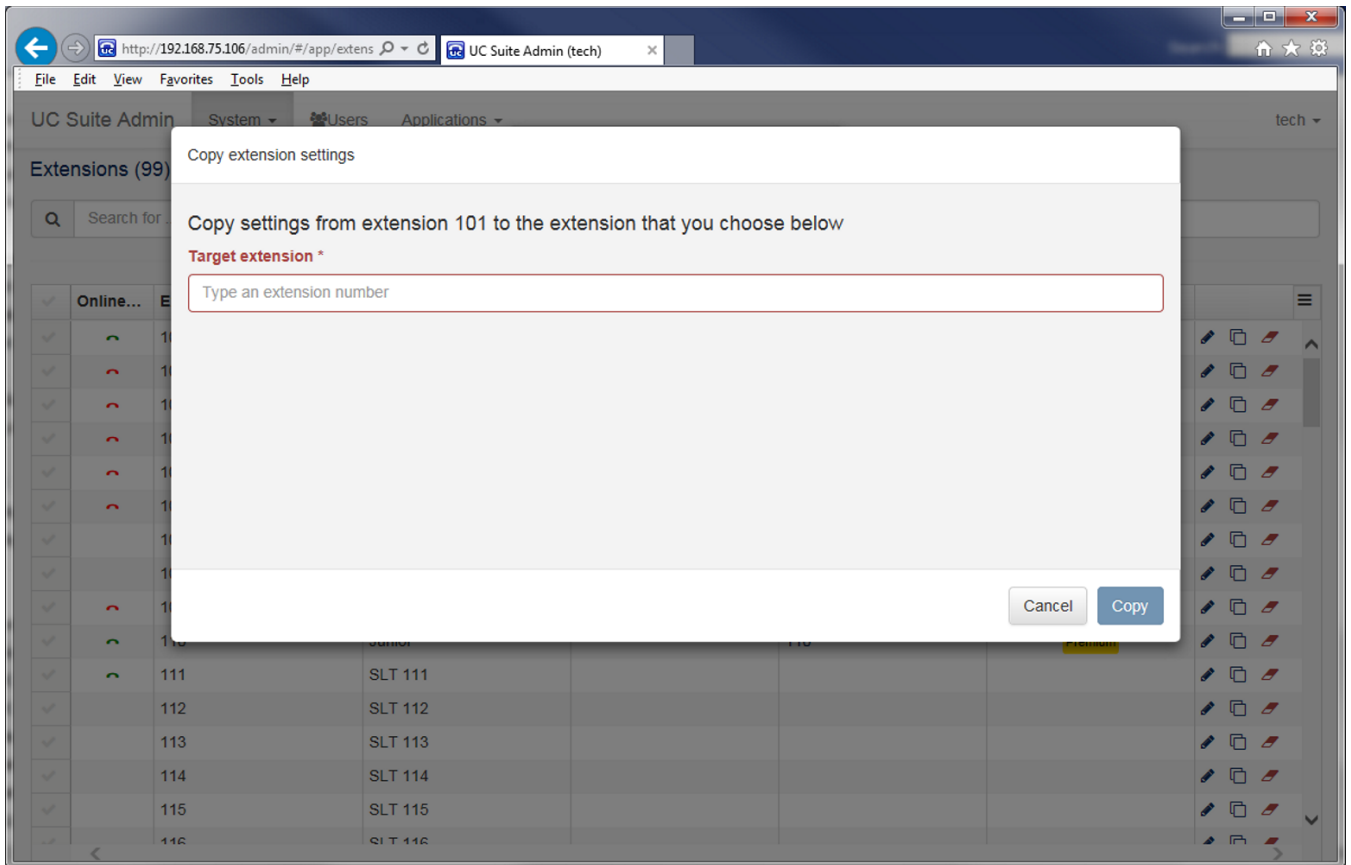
http://192.168.75.106/admin/#/app/extens

UC Suite Admin (tech)

File Edit View Favorites Tools Help

UC Suite Admin System Users Applications tech

Extensions (99)

Search for

Online... E

Copy extension settings

Copy settings from extension 101 to the extension that you choose below

Target extension *

Type an extension number

Cancel Copy

| 111 | SLT 111 |
|---|---|
| 112 | SLT 112 |
| 113 | SLT 113 |
| 114 | SLT 114 |
| 115 | SLT 115 |